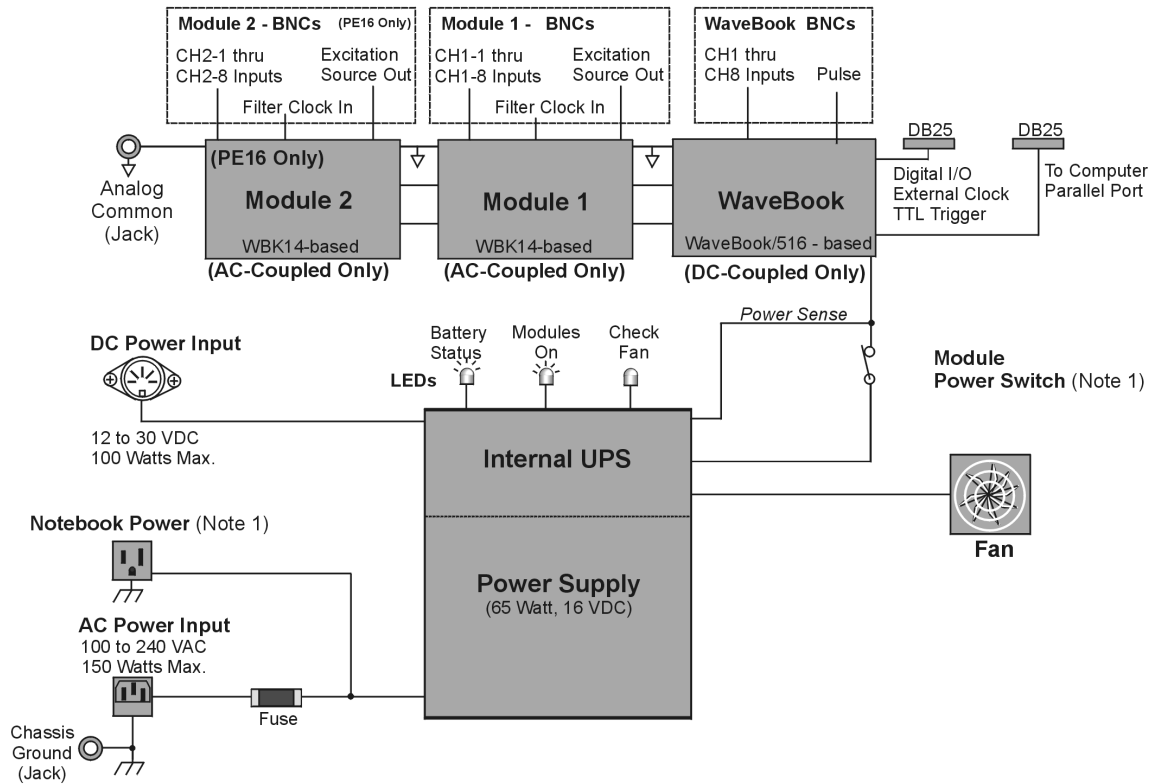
Module 2 - BNCs (PE16 Only)
CH2-1 thru CH2-8 Inputs
Excitation Source Out
Filter Clock In

Module 1 - BNCs
CH1-1 thru CH1-8 Inputs
Excitation Source Out
Filter Clock In

WaveBook BNCs
CH1 thru CH8 Inputs
Pulse

DB25
DB25

Analog Common (Jack)

(PE16 Only)
Module 2
WBK14-based
(AC-Coupled Only)

Module 1
WBK14-based
(AC-Coupled Only)

WaveBook
WaveBook/516 - based
(DC-Coupled Only)

Digital I/O
External Clock
TTL Trigger

To Computer Parallel Port

Power Sense

DC Power Input

Battery Status
Modules On
Check Fan
LEDs

Module Power Switch (Note 1)

12 to 30 VDC
100 Watts Max.

Internal UPS

Fan

Notebook Power (Note 1)

Power Supply
(65 Watt, 16 VDC)

AC Power Input
100 to 240 VAC
150 Watts Max.

Fuse

Chassis Ground (Jack)